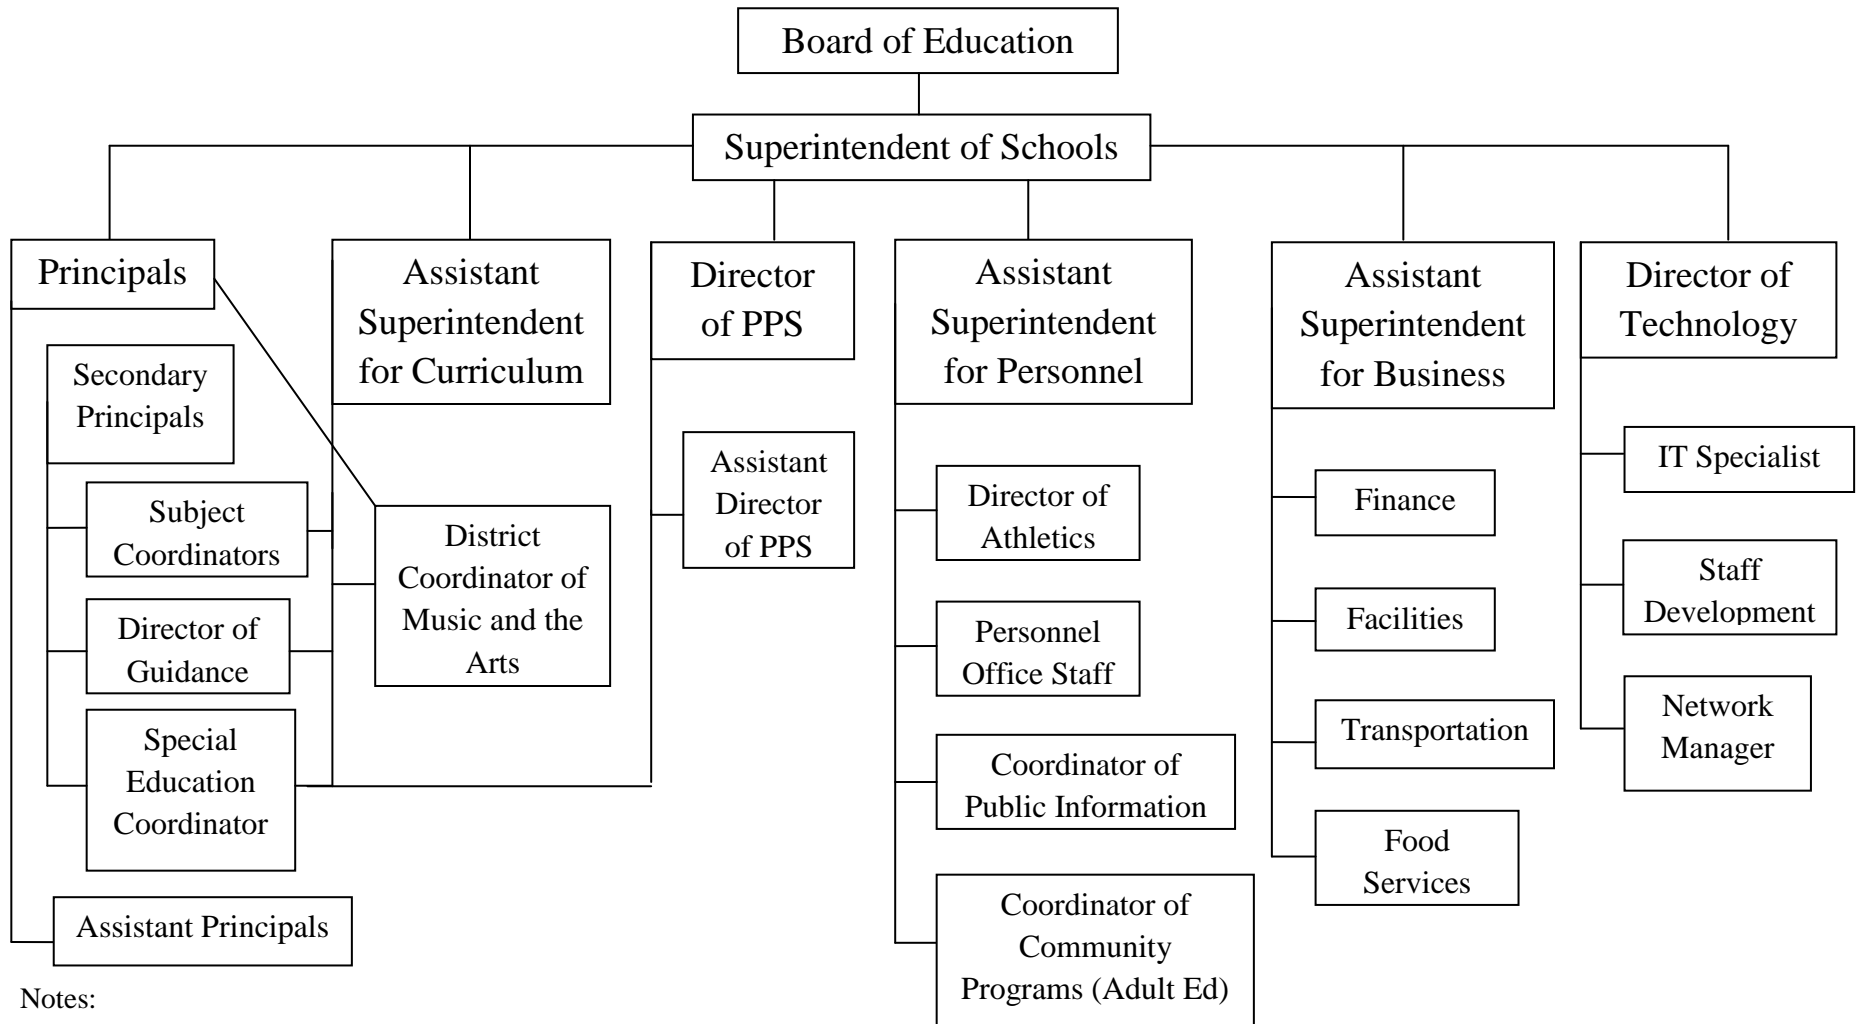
Board of Education

Superintendent of Schools

Principals

Secondary Principals

Subject Coordinators

Director of Guidance

Special Education Coordinator

Assistant Principals

Assistant Superintendent for Curriculum

District Coordinator of Music and the Arts

Director of PPS

Assistant Director of PPS

Assistant Superintendent for Personnel

Director of Athletics

Personnel Office Staff

Coordinator of Public Information

Coordinator of Community Programs (Adult Ed)

Assistant Superintendent for Business

Finance

Facilities

Transportation

Food Services

Director of Technology

IT Specialist

Staff Development

Network Manager

Notes: